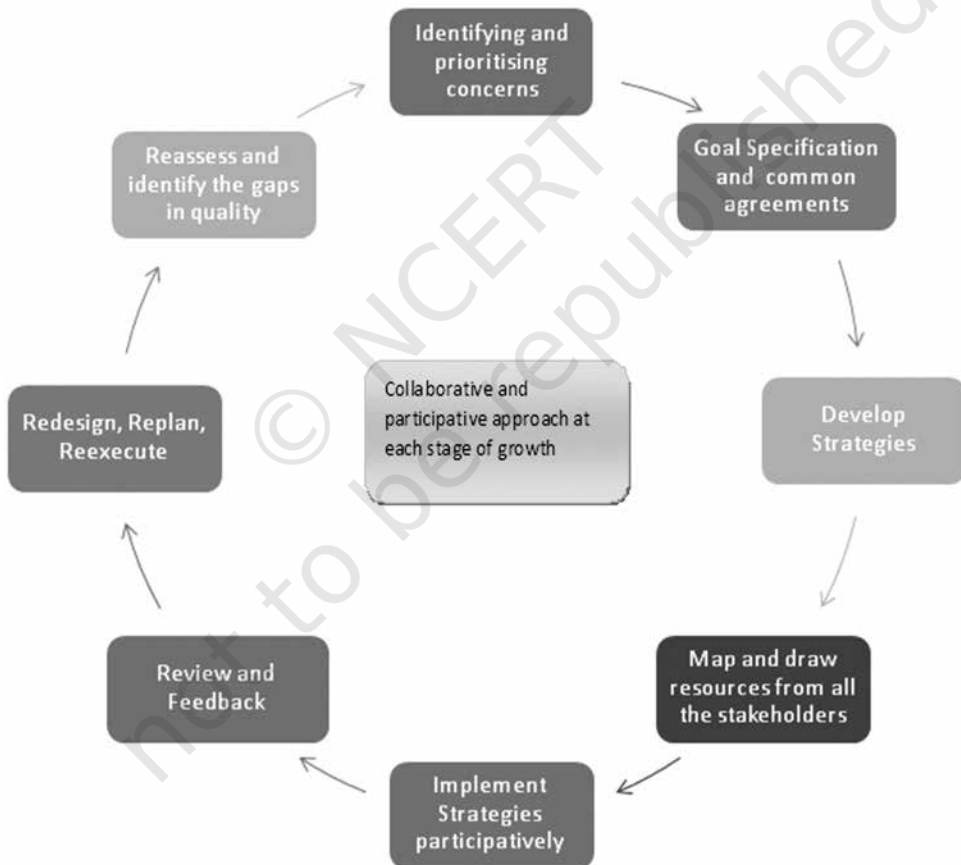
Identifying and prioritising concerns

Goal Specification and common agreements

Develop Strategies

Map and draw resources from all the stakeholders

Implement Strategies participatively

Review and Feedback

Redesign, Replan, Reexecute

Reassess and identify the gaps in quality

Collaborative and participative approach at each stage of growth

© NCERT not to be republished